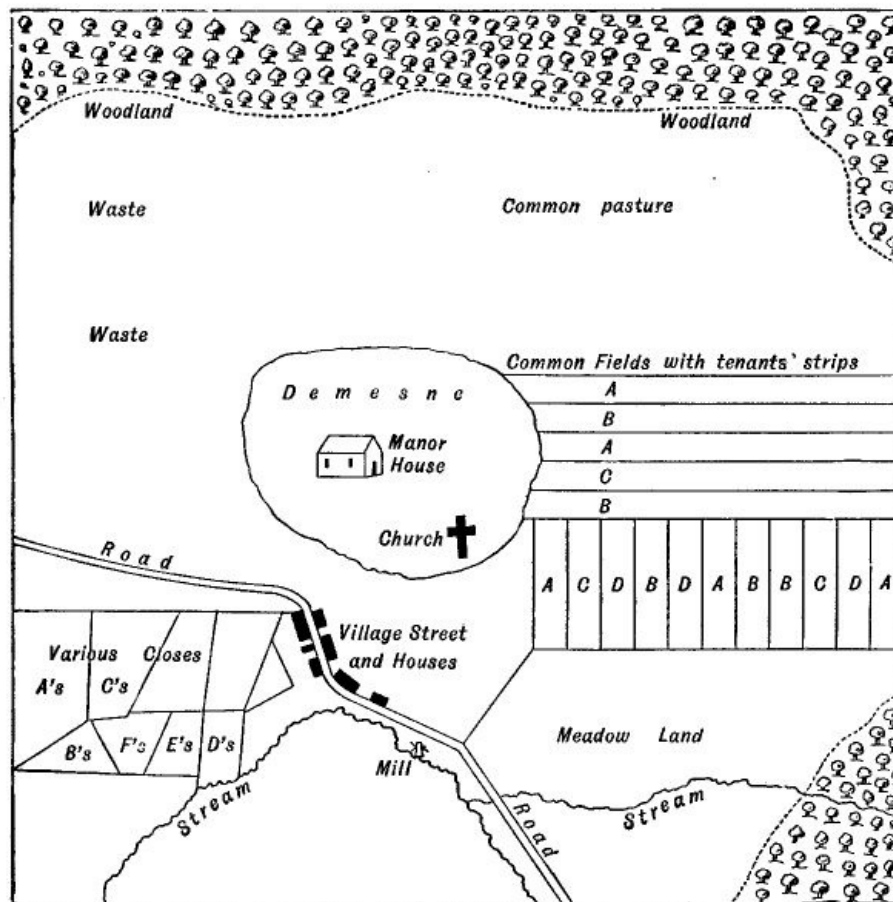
Woodland

Woodland

Waste

Common pasture

Waste

Common Fields with tenants' strips

A

B

A

C

B

D e m e s n e

Manor House

Church

R o a d

| A | C | D | B | D | A | B | B | C | D | A |
|---|---|---|---|---|---|---|---|---|---|---|

Various Closes

A's

C's

B's

F's

E's

D's

Village Street and Houses

Meadow Land

Mill

Stream

Road

Stream